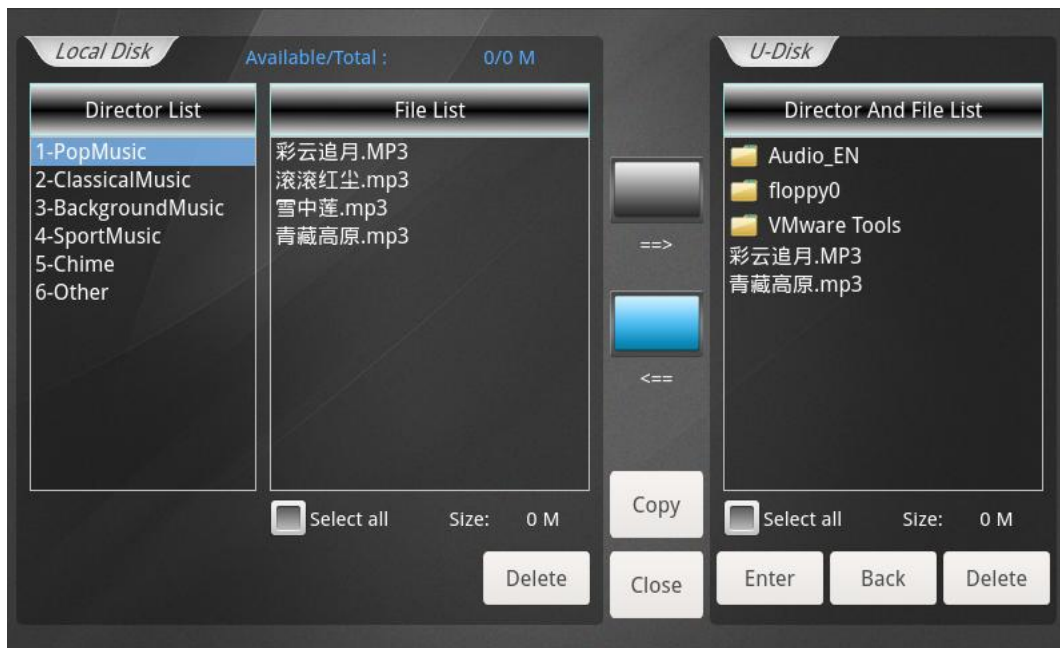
Local Disk
Available/Total : 0/0 M

Director List
1-PopMusic
2-ClassicalMusic
3-BackgroundMusic
4-SportMusic
5-Chime
6-Other

File List
彩云追月.MP3
滚滚红尘.mp3
雪中莲.mp3
青藏高原.mp3

Select all Size: 0 M
Delete

==>
<==
Copy
Close

U-Disk
Director And File List
Audio_EN
floppy0
VMware Tools
彩云追月.MP3
青藏高原.mp3

Select all Size: 0 M
Enter Back Delete